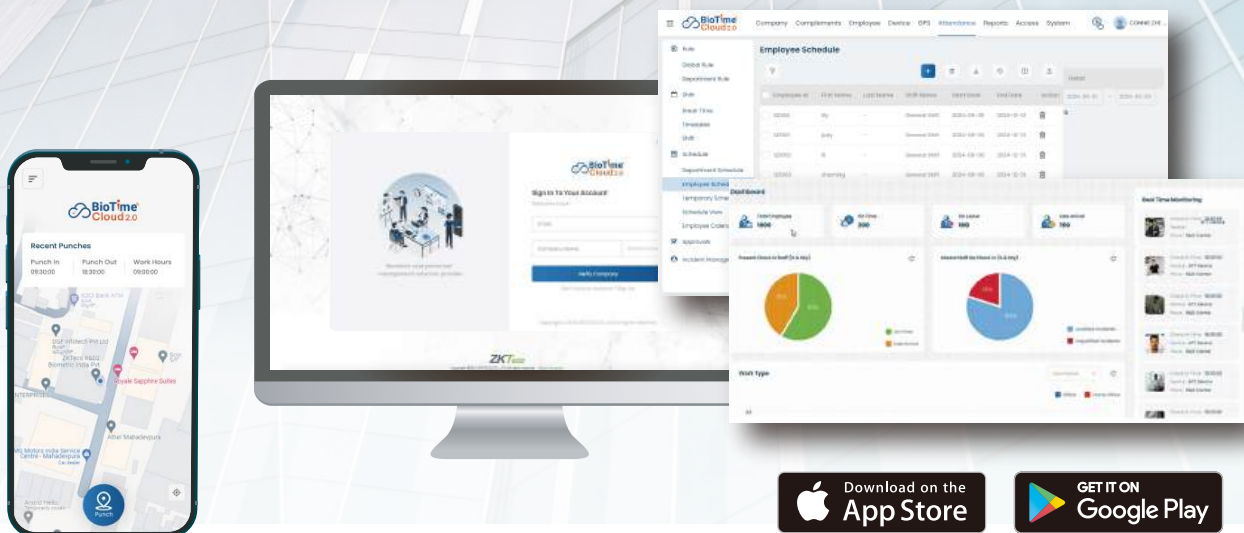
BioTime Cloud 2.0

Recent Punches

Punch In
09:30:00

Punch Out
18:30:00

Work Hours
09:00:00

Royale Sapphire Suites

Punch

BioTime Cloud 2.0

Sign In To Your Account

Verify Company

ZKTeco

BioTime Cloud 2.0

Company Complements Employee Device GPS Attendance Reports Access System

Rule
Global Rule
Department Rule
Shift
Break Time
Timetable
Shift
Schedule
Department Schedule
Employee Schedule
Temporary Schedule
Schedule View
Employee Calendar
Approvals
Incident Manage

Employee Schedule

Dashboard

Total Employee
1800

On Time
200

On Leave
160

Late Arrival
160

Real Time Monitoring

Work Type

Download on the
App Store

GET IT ON
Google Play